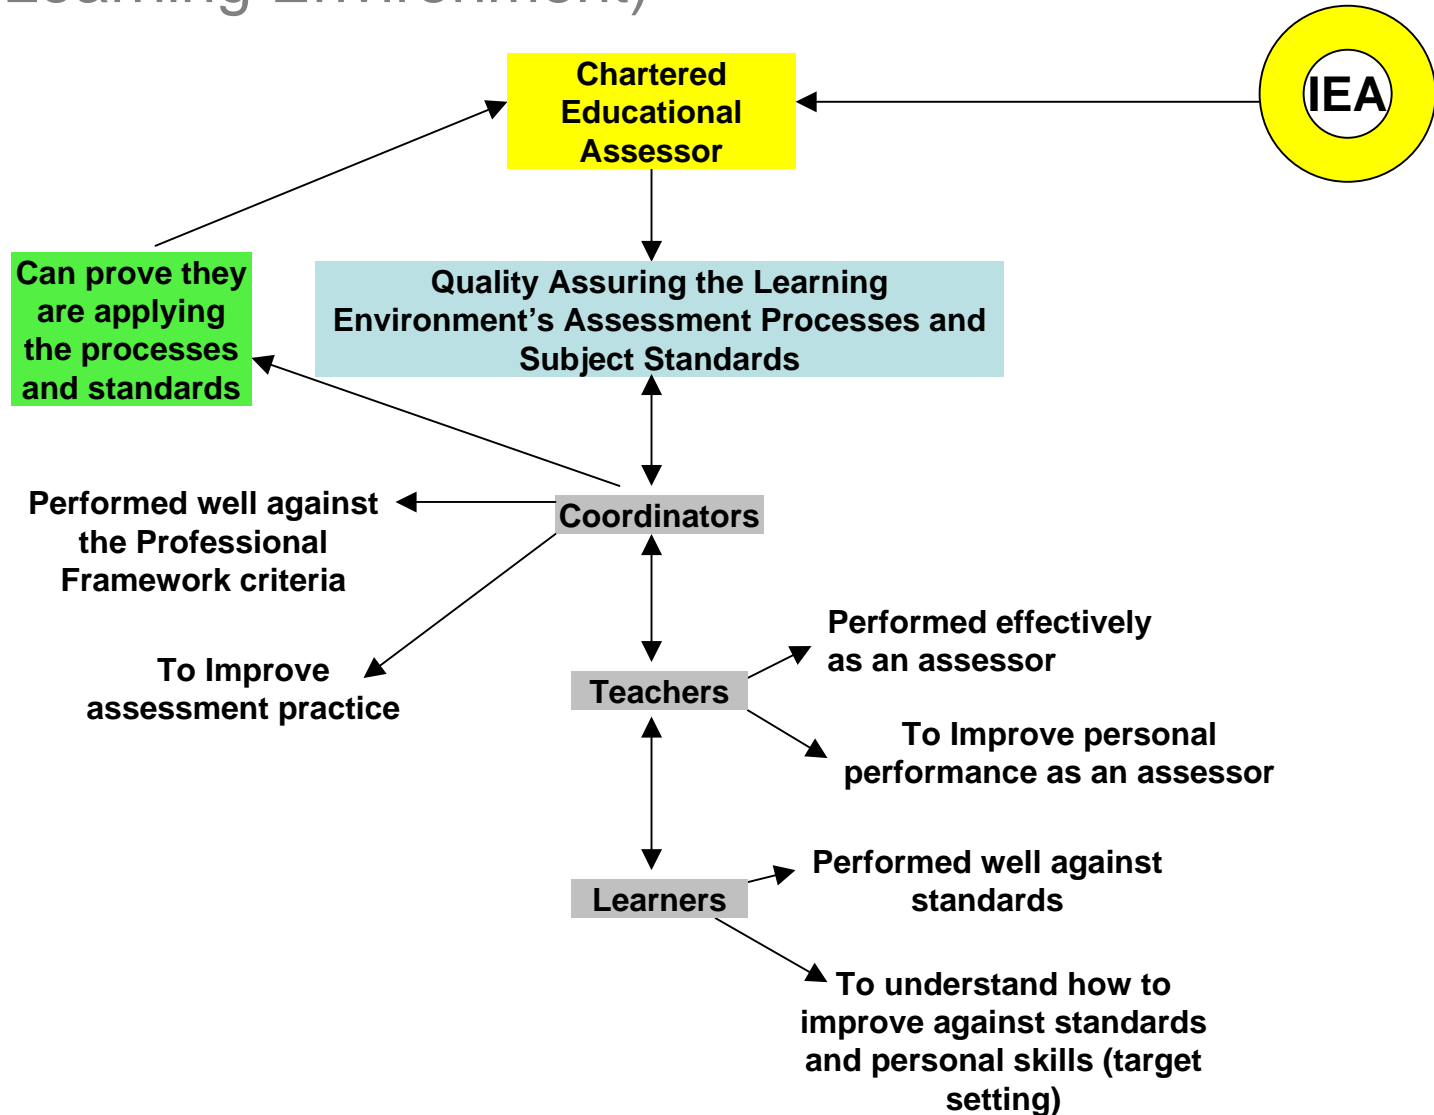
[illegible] Environment)

Chartered Educational Assessor

IEA

Can prove they are applying the processes and standards

Quality Assuring the Learning Environment's Assessment Processes and Subject Standards

Performed well against the Professional Framework criteria

Coordinators

To Improve assessment practice

Performed effectively as an assessor

Teachers

To Improve personal performance as an assessor

Performed well against standards

Learners

To understand how to improve against standards and personal skills (target setting)